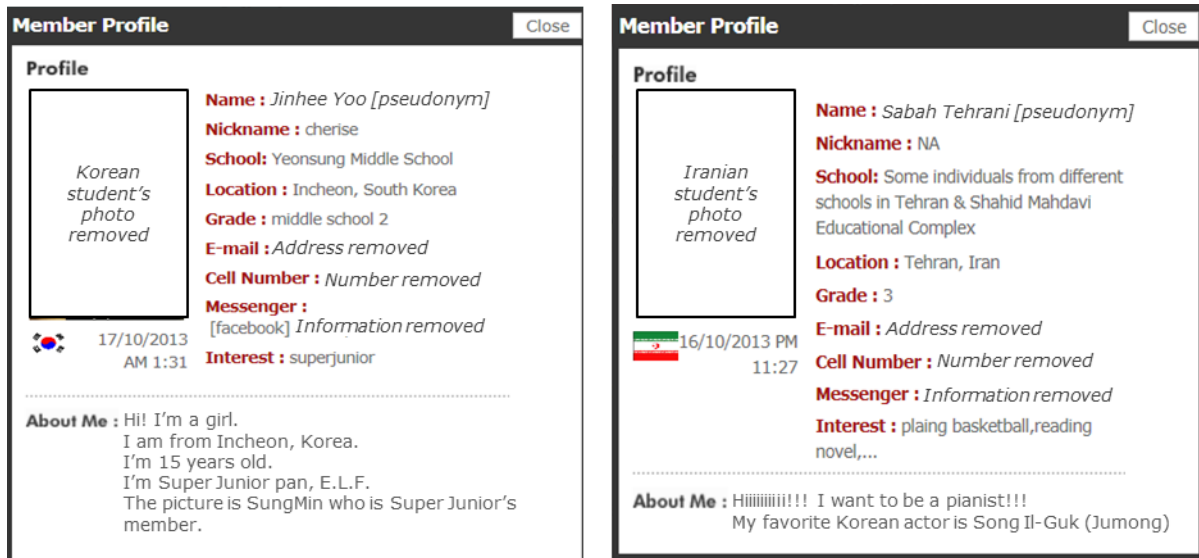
Member Profile Close

Profile

Korean student's photo removed

17/10/2013 AM 1:31

Name : Jinhee Yoo [pseudonym]

Nickname : cherise

School: Yeonsung Middle School

Location : Incheon, South Korea

Grade : middle school 2

E-mail : Address removed

Cell Number : Number removed

Messenger : [facebook] Information removed

Interest : superjunior

About Me : Hi! I'm a girl.
I am from Incheon, Korea.
I'm 15 years old.
I'm Super Junior pan, E.L.F.
The picture is SungMin who is Super Junior's member.

Member Profile Close

Profile

Iranian student's photo removed

16/10/2013 PM 11:27

Name : Sabah Tehrani [pseudonym]

Nickname : NA

School: Some individuals from different schools in Tehran & Shahid Mahdavi Educational Complex

Location : Tehran, Iran

Grade : 3

E-mail : Address removed

Cell Number : Number removed

Messenger : Information removed

Interest : plaing basketball,reading novel,...

About Me : Hiiiiiiiii!!! I want to be a pianist!!!
My favorite Korean actor is Song Il-Guk (Jumong)